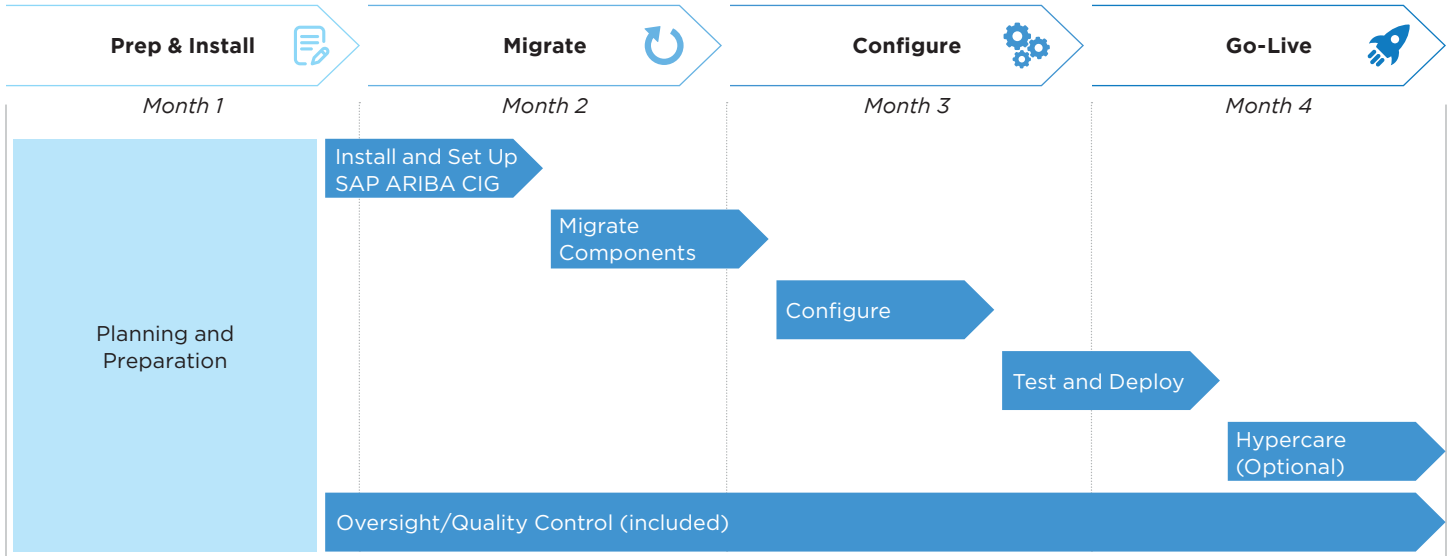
Prep & Install

Migrate

Configure

Go-Live

Month 1

Month 2

Month 3

Month 4

Planning and Preparation

Install and Set Up SAP ARIBA CIG

Migrate Components

Configure

Test and Deploy

Hypercare (Optional)

Oversight/Quality Control (included)